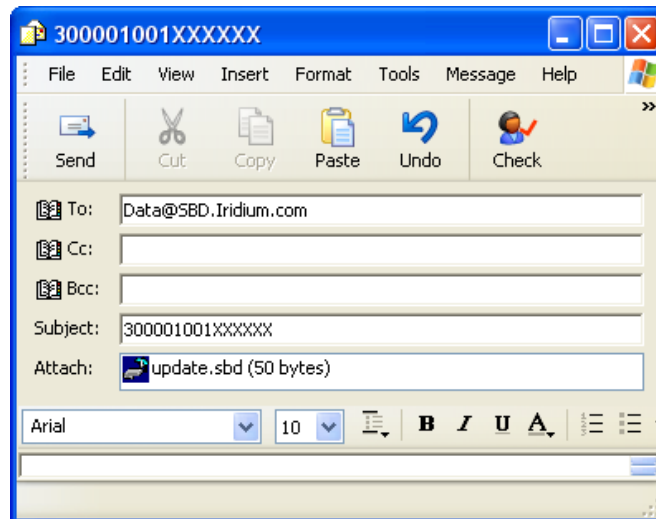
300001001XXXXXX

File Edit View Insert Format Tools Message Help

Send Cut Copy Paste Undo Check

To: Data@SBD.Iridium.com

Cc:

Bcc:

Subject: 300001001XXXXXX

Attach: update.sbd (50 bytes)

Arial 10 B I U A